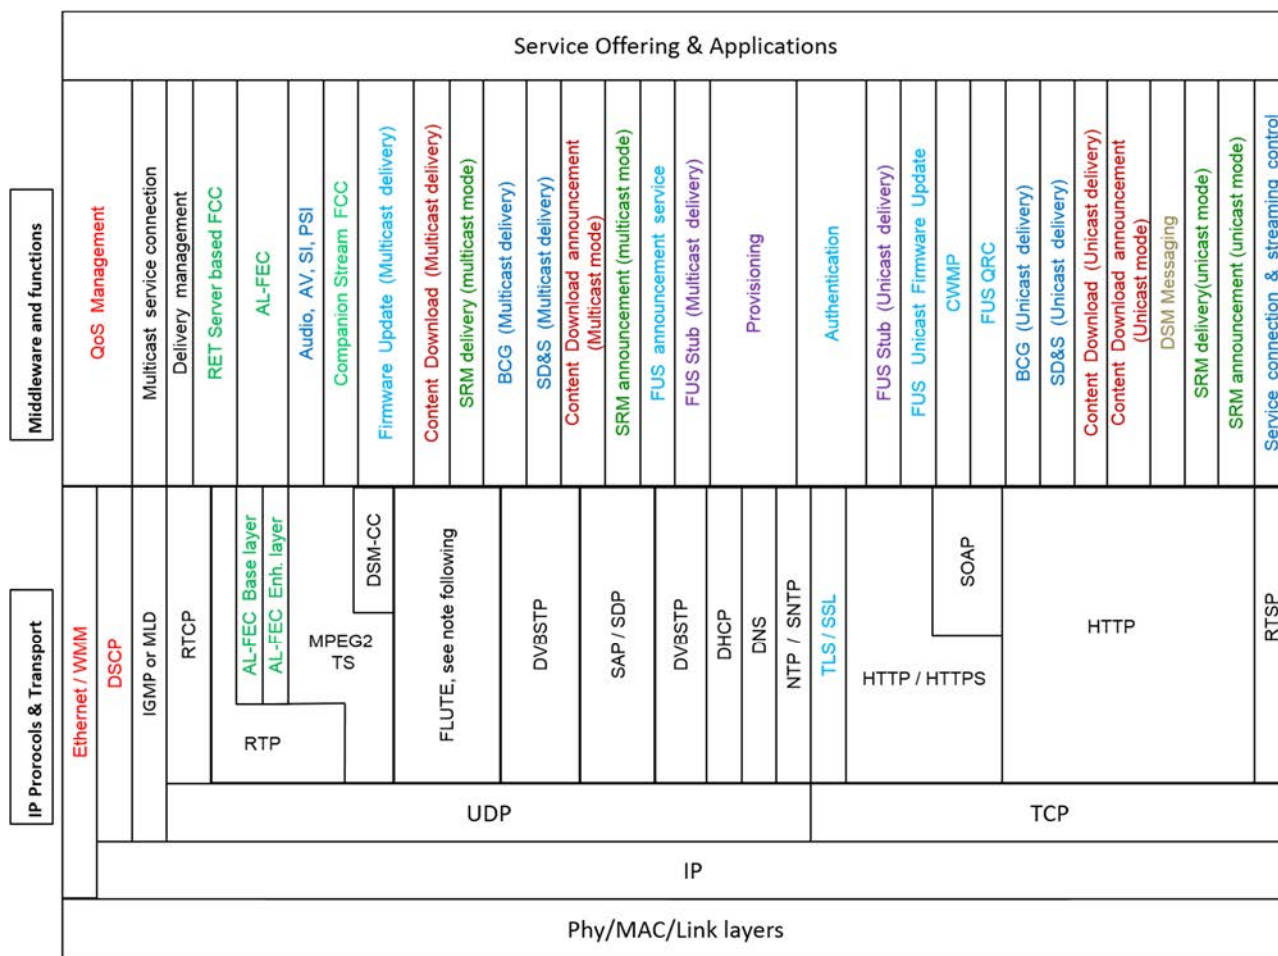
Service Offering & Applications

Middleware and functions

QoS Management
Multicast service connection
Delivery management
RET Server based FCC
AL-FEC
Audio, AV, SI, PSI
Companion Stream FCC
Firmware Update (Multicast delivery)
Content Download (Multicast delivery)
SRM delivery (multicast mode)
BCG (Multicast delivery)
SD&S (Multicast delivery)
Content Download announcement (Multicast mode)
SRM announcement (multicast mode)
FUS announcement service
FUS Stub (Multicast delivery)
Provisioning
Authentication
FUS Stub (Unicast delivery)
FUS Unicast Firmware Update
CWMP
FUS QRC
BCG (Unicast delivery)
SD&S (Unicast delivery)
Content Download (Unicast delivery)
Content Download announcement (Unicast mode)
DSM Messaging
SRM delivery(unicast mode)
SRM announcement (unicast mode)
Service connection & streaming control

IP Procotols & Transport

Ethernet / WMM
DSCP
IGMP or MLD
RTCP
AL-FEC Base layer
AL-FEC Enh. layer
MPEG2 TS
DSM-CC
RTP
FLUTE, see note following
DVBSTP
SAP / SDP
DVBSTP
DHCP
DNS
NTP / SNTP
TLS / SSL
HTTP / HTTPS
SOAP
HTTP
RTSP
UDP
TCP
IP
Phy/MAC/Link layers